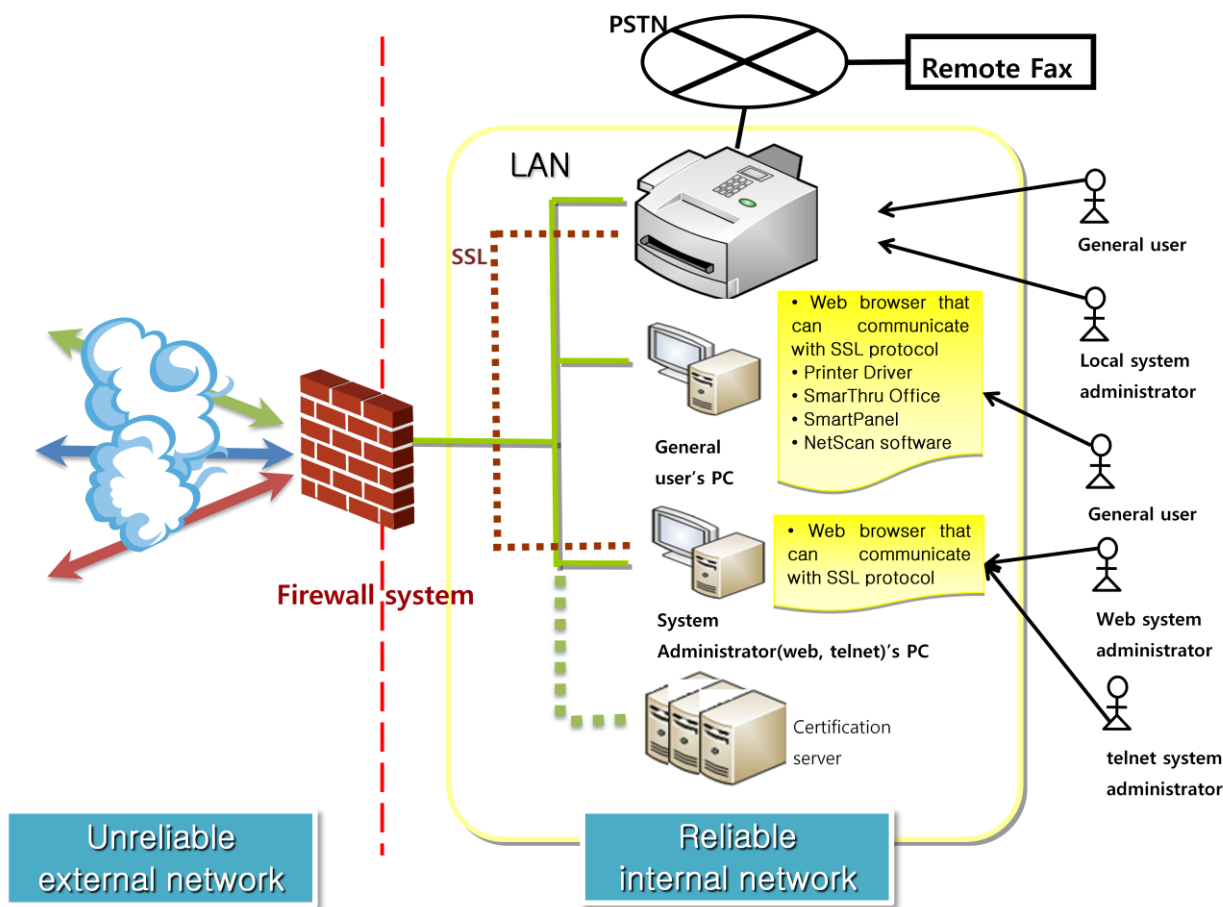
PSTN

Remote Fax

LAN

SSL

General user

Local system administrator

• Web browser that can communicate with SSL protocol
• Printer Driver
• SmarThru Office
• SmartPanel
• NetScan software

General user's PC

General user

• Web browser that can communicate with SSL protocol

System Administrator(web, telnet)'s PC

Web system administrator

Certification server

telnet system administrator

Firewall system

Unreliable external network

Reliable internal network